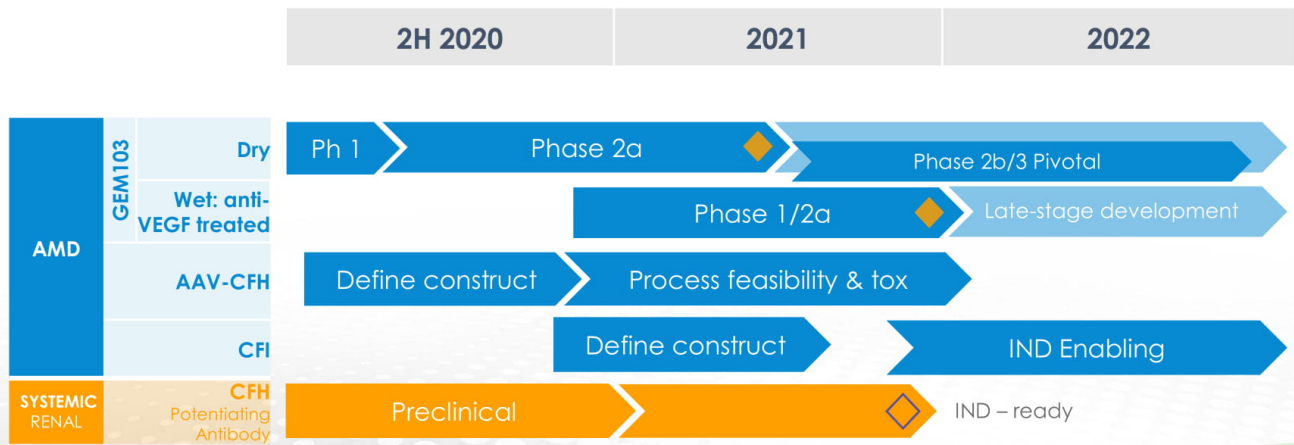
| | | | 2H 2020 | 2021 | 2022 |
|---|---|---|---|---|---|
| AMD | GEM103 | Dry | Ph 1 / Phase 2a | | Phase 2b/3 Pivotal |
| | | Wet: anti-VEGF treated | | Phase 1/2a | Late-stage development |
| | | AAV-CFH | Define construct | Process feasibility & tox | |
| | | CFI | | Define construct | IND Enabling |
| SYSTEMIC RENAL | | CFH Potentiating Antibody | Preclinical | | IND – ready |